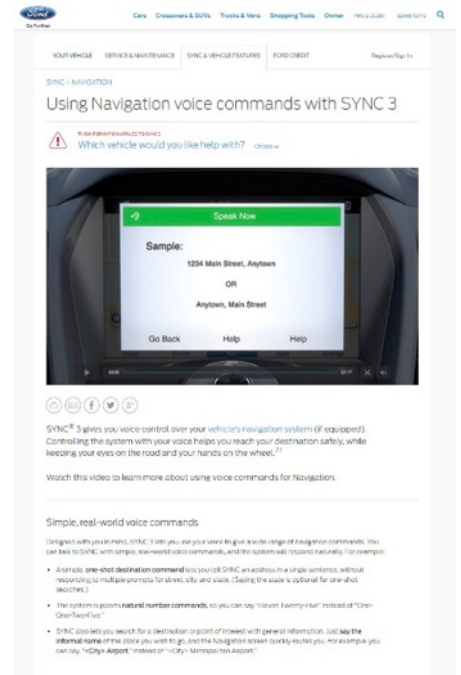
Ford Go Further

Cars Crossovers & SUVs Trucks & Vans Shopping Tools Owner Find a Dealer Saved Items

YOUR VEHICLE SERVICE & MAINTENANCE SYNC & VEHICLE FEATURES FORD CREDIT Register/Sign In

SYNC > NAVIGATION

Using Navigation voice commands with SYNC 3

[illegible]
Which vehicle would you like help with? Choose

Speak Now

Sample:

1234 Main Street, Anytown

OR

Anytown, Main Street

Go Back Help Help

SYNC® 3 gives you voice control over your vehicle's navigation system (if equipped). Controlling the system with your voice helps you reach your destination safely, while keeping your eyes on the road and your hands on the wheel.

Watch this video to learn more about using voice commands for Navigation.

Simple, real-world voice commands

Designed with you in mind, SYNC 3 lets you use your voice to give a wide range of navigation commands. You can talk to SYNC with simple, real-world voice commands, and the system will respond naturally. For example:

• A simple one-shot destination command lets you tell SYNC an address in a single sentence, without responding to multiple prompts for street, city, and state. (Saying the state is optional for one-shot searches.)

• The system supports natural number commands, so you can say "Eleven Twenty-Five" instead of "One-One-Two-Five."

• SYNC also lets you search for a destination or point of interest with general information. Just say the informal name of the place you wish to go, and the Navigation screen quickly routes you. For example, you can say, "<City> Airport," instead of "<City> Metropolitan Airport."